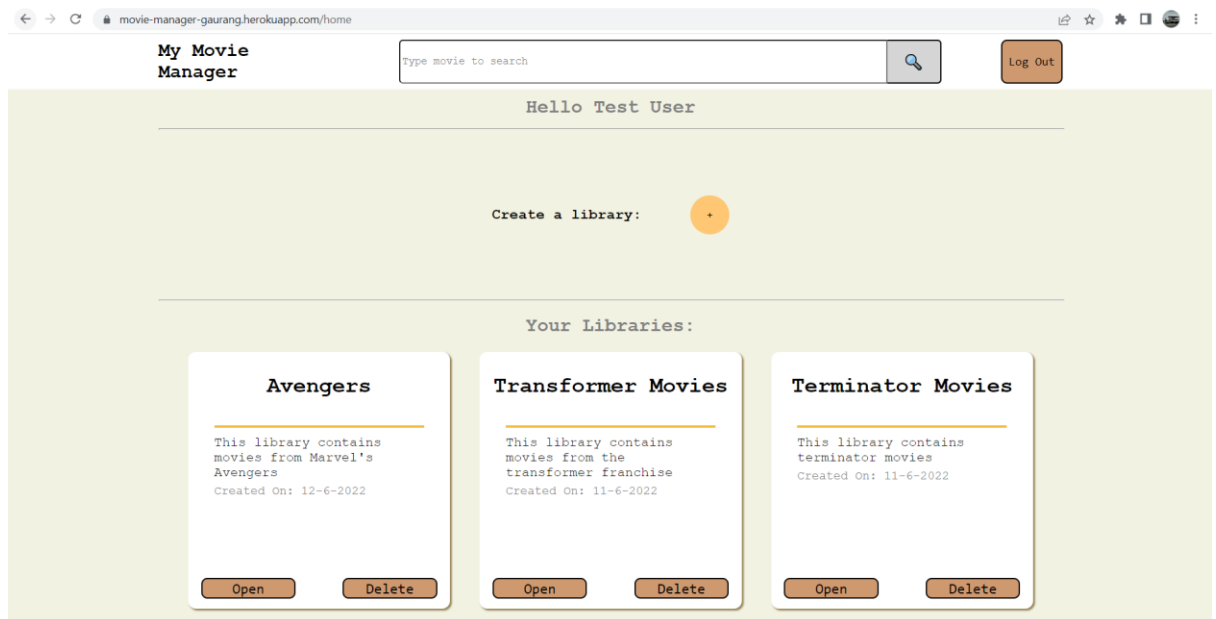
movie-manager-gaurang.herokuapp.com/home

My Movie Manager

Type movie to search

Log Out

Hello Test User

Create a library: +

Your Libraries:

Avengers

This library contains movies from Marvel's Avengers

Created On: 12-6-2022

Open Delete

Transformer Movies

This library contains movies from the transformer franchise

Created On: 11-6-2022

Open Delete

Terminator Movies

This library contains terminator movies

Created On: 11-6-2022

Open Delete